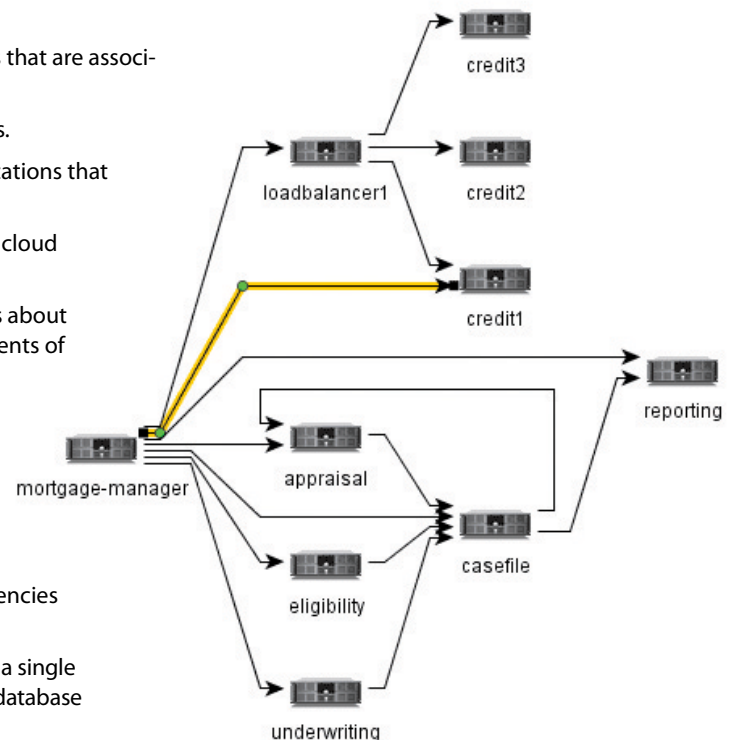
that are associ-

s.

ations that

cloud

s about
ents of

encies

a single
database

credit3

loadbalancer1

credit2

credit1

reporting

mortgage-manager

appraisal

casefile

eligibility

underwriting